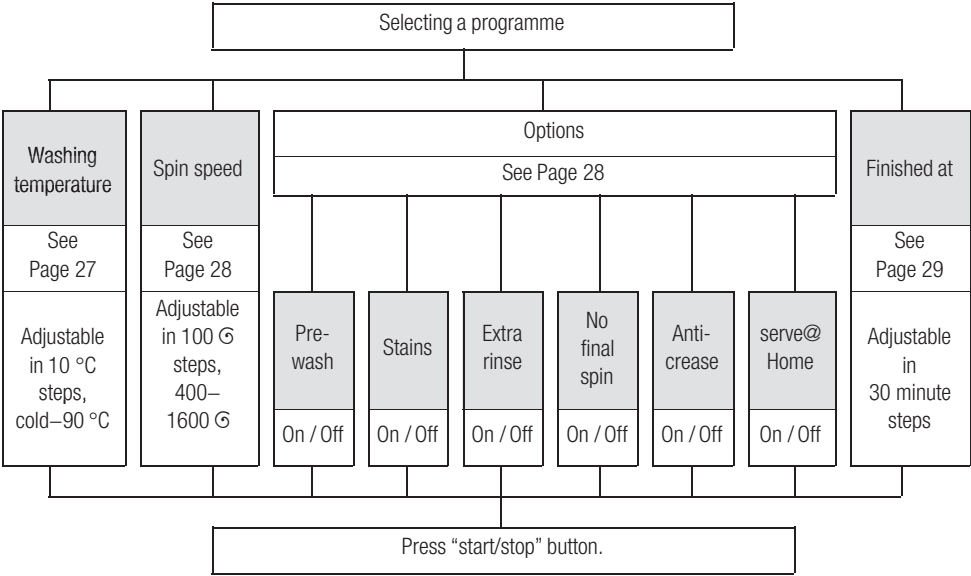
Selecting a programme

Washing temperature

See Page 27

Adjustable in 10 °C steps, cold–90 °C

Spin speed

See Page 28

Adjustable in 100 ⅁ steps, 400–1600 ⅁

Options

See Page 28

Pre-wash

On / Off

Stains

On / Off

Extra rinse

On / Off

No final spin

On / Off

Anti-crease

On / Off

serve@Home

On / Off

Finished at

See Page 29

Adjustable in 30 minute steps

Press "start/stop" button.